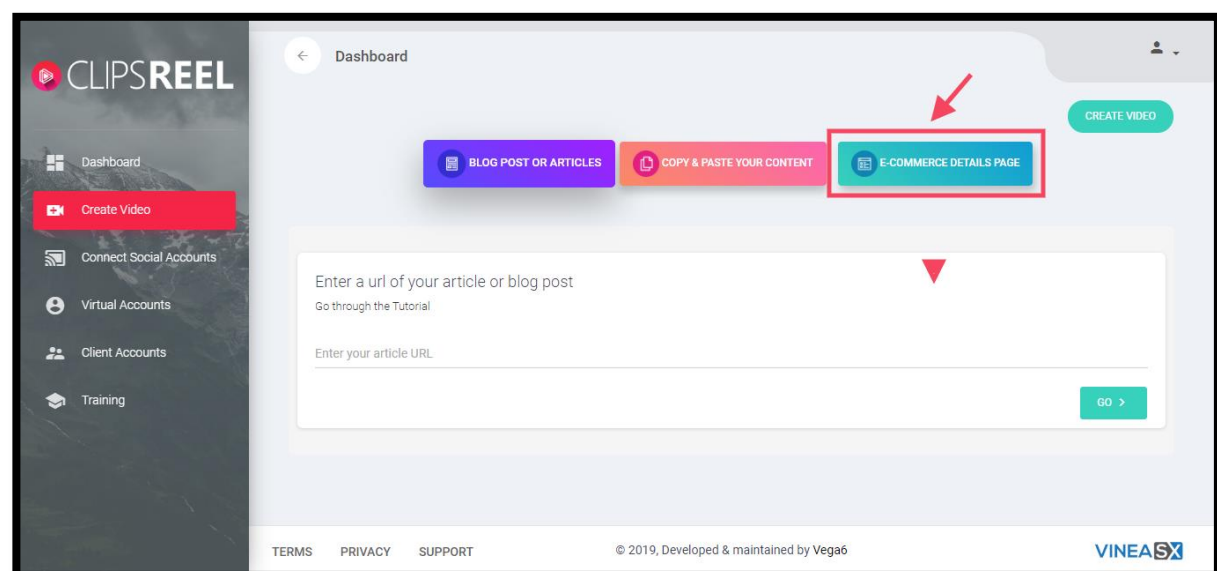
CLIPSREEL

Dashboard
Create Video
Connect Social Accounts
Virtual Accounts
Client Accounts
Training

Dashboard

CREATE VIDEO

BLOG POST OR ARTICLES
COPY & PASTE YOUR CONTENT
E-COMMERCE DETAILS PAGE

Enter a url of your article or blog post
Go through the Tutorial

Enter your article URL

GO >

TERMS PRIVACY SUPPORT

© 2019, Developed & maintained by Vega6

VINEASX